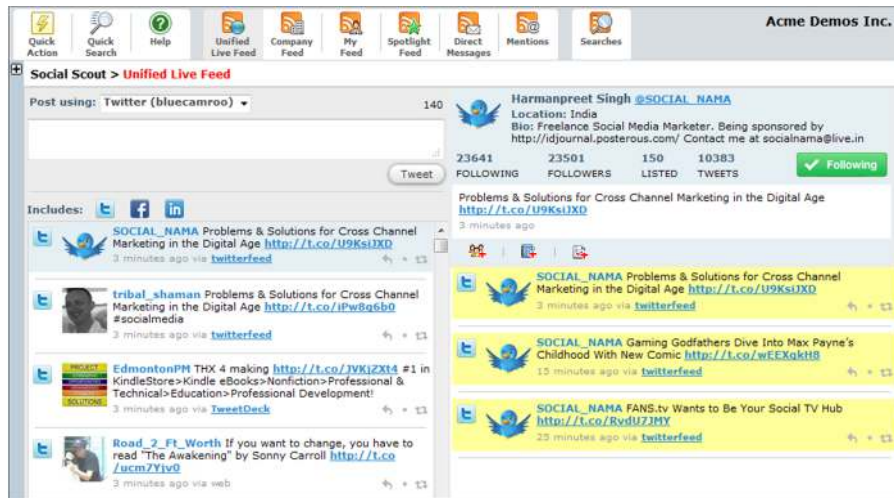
Quick Action | Quick Search | Help | Unified Live Feed | Company Feed | My Feed | Spotlight Feed | Direct Messages | Mentions | Searches

Acme Demos Inc.

Social Scout > Unified Live Feed

Post using: Twitter (bluecamroo) 140

Tweet

Includes:

SOCIAL_NAMA Problems & Solutions for Cross Channel Marketing in the Digital Age http://t.co/U9KsiJXD
3 minutes ago via twitterfeed

tribal_shaman Problems & Solutions for Cross Channel Marketing in the Digital Age http://t.co/iPw8q6b0 #socialmedia
3 minutes ago via twitterfeed

EdmontonPM THX 4 making http://t.co/JVKjZXt4 #1 in KindleStore>Kindle eBooks>Nonfiction>Professional & Technical>Education>Professional Development!
3 minutes ago via TweetDeck

Road_2_Ft_Worth If you want to change, you have to read "The Awakening" by Sonny Carroll http://t.co/ucm7Yjv0
3 minutes ago via web

Harmanpreet Singh @SOCIAL_NAMA
Location: India
Bio: Freelance Social Media Marketer. Being sponsored by http://idjournal.posterous.com/ Contact me at socialnama@live.in

| 23641 | 23501 | 150 | 10383 |
|---|---|---|---|
| FOLLOWING | FOLLOWERS | LISTED | TWEETS |

Following

Problems & Solutions for Cross Channel Marketing in the Digital Age http://t.co/U9KsiJXD
3 minutes ago

SOCIAL_NAMA Problems & Solutions for Cross Channel Marketing in the Digital Age http://t.co/U9KsiJXD
3 minutes ago via twitterfeed

SOCIAL_NAMA Gaming Godfathers Dive Into Max Payne's Childhood With New Comic http://t.co/wEEXqkH8
15 minutes ago via twitterfeed

SOCIAL_NAMA FANS.tv Wants to Be Your Social TV Hub http://t.co/RvdU7JMY
25 minutes ago via twitterfeed